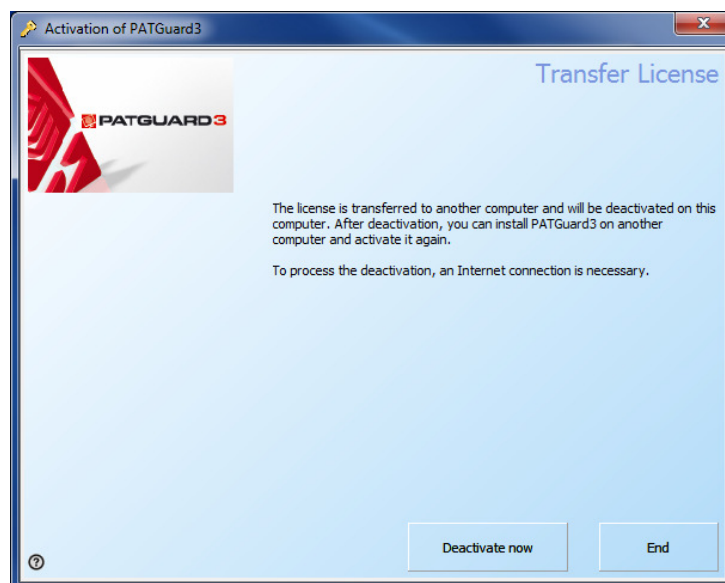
Activation of PATGuard3

PATGUARD3

Transfer License

The license is transferred to another computer and will be deactivated on this computer. After deactivation, you can install PATGuard3 on another computer and activate it again.

To process the deactivation, an Internet connection is necessary.

?

Deactivate now

End